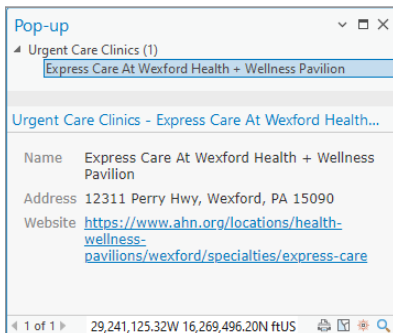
Pop-up
Urgent Care Clinics (1)
Express Care At Wexford Health + Wellness Pavilion

Urgent Care Clinics - Express Care At Wexford Health...

| Name | Express Care At Wexford Health + Wellness Pavilion |
|---|---|
| Address | 12311 Perry Hwy, Wexford, PA 15090 |
| Website | https://www.ahn.org/locations/health-wellness-pavilions/wexford/specialties/express-care |

1 of 1 29,241,125.32W 16,269,496.20N ftUS